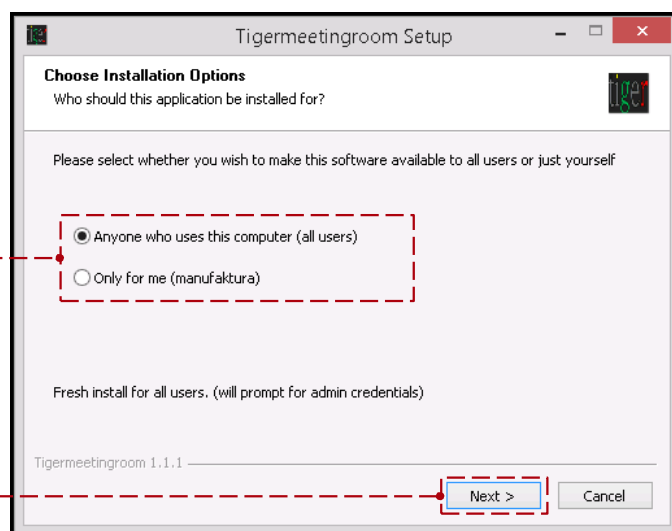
Tigermeetingroom Setup

**Choose Installation Options**
Who should this application be installed for?

tiger

Please select whether you wish to make this software available to all users or just yourself

Anyone who uses this computer (all users)
Only for me (manufaktura)

Fresh install for all users. (will prompt for admin credentials)

Tigermeetingroom 1.1.1

Next >
Cancel